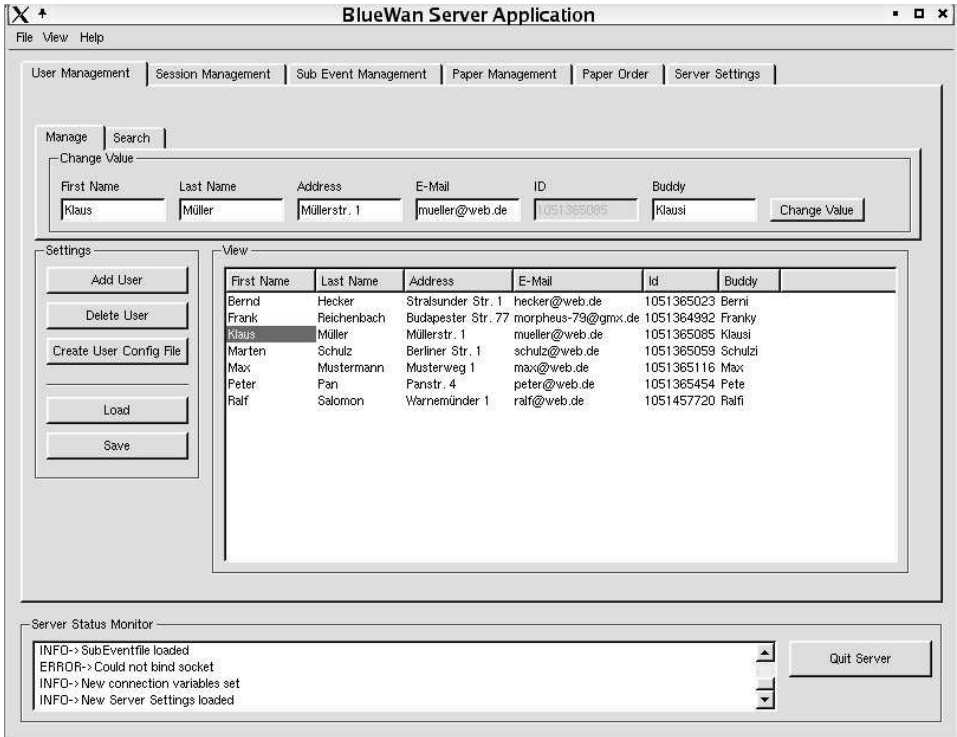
BlueWan Server Application

File View Help

User Management | Session Management | Sub Event Management | Paper Management | Paper Order | Server Settings

Manage | Search

Change Value

First Name: Klaus
Last Name: Müller
Address: Müllerstr. 1
E-Mail: mueller@web.de
ID: 1051365085
Buddy: Klausi

Change Value

Settings

Add User
Delete User
Create User Config File
Load
Save

View

| First Name | Last Name | Address | E-Mail | Id | Buddy |
|---|---|---|---|---|---|
| Bernd | Hecker | Stralsunder Str. 1 | hecker@web.de | 1051365023 | Berni |
| Frank | Reichenbach | Budapester Str. 77 | morpheus-79@gmx.de | 1051364992 | Franky |
| Klaus | Müller | Müllerstr. 1 | mueller@web.de | 1051365085 | Klausi |
| Marten | Schulz | Berliner Str. 1 | schulz@web.de | 1051365059 | Schulzi |
| Max | Mustermann | Musterweg 1 | max@web.de | 1051365116 | Max |
| Peter | Pan | Panstr. 4 | peter@web.de | 1051365454 | Pete |
| Ralf | Salomon | Warnemünder 1 | ralf@web.de | 1051457720 | Ralfi |

Server Status Monitor

INFO-> SubEventfile loaded
ERROR-> Could not bind socket
INFO-> New connection variables set
INFO-> New Server Settings loaded

Quit Server